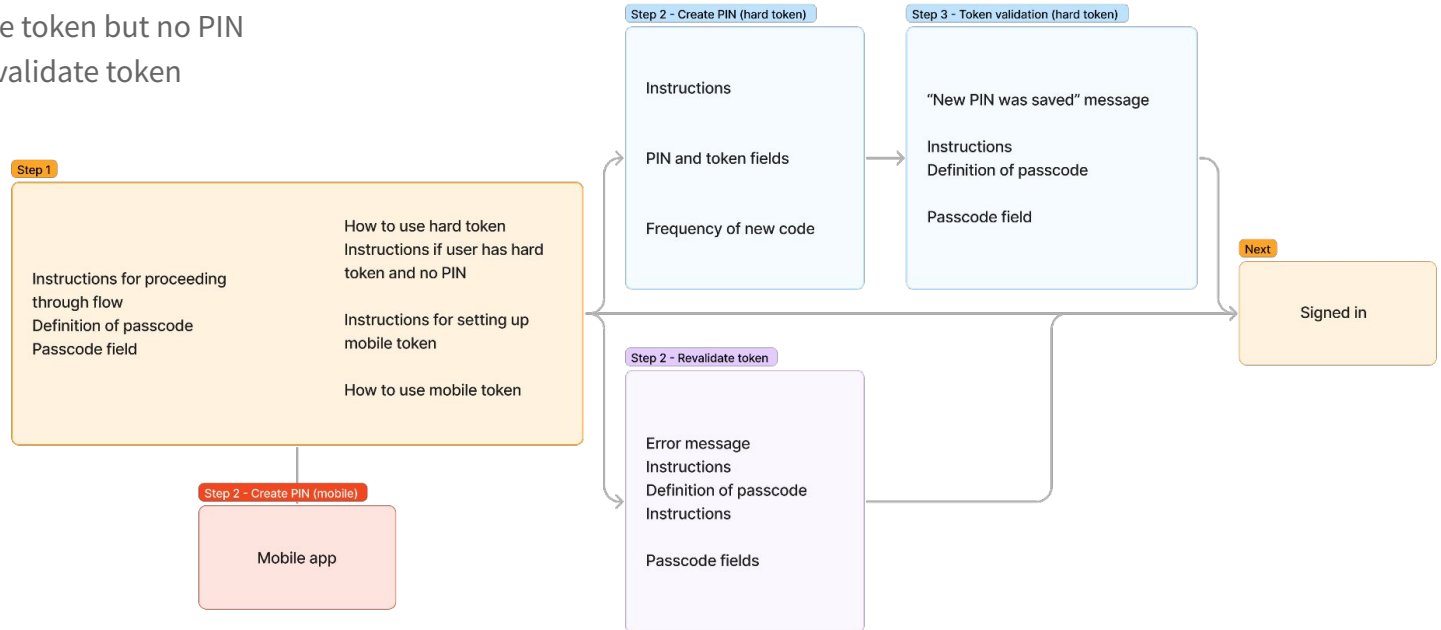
e token but no PIN
validate token

Step 1

Instructions for proceeding through flow
Definition of passcode
Passcode field

How to use hard token
Instructions if user has hard token and no PIN

Instructions for setting up mobile token

How to use mobile token

Step 2 - Create PIN (mobile)

Mobile app

Step 2 - Create PIN (hard token)

Instructions

PIN and token fields

Frequency of new code

Step 3 - Token validation (hard token)

"New PIN was saved" message

Instructions
Definition of passcode

Passcode field

Step 2 - Revalidate token

Error message
Instructions
Definition of passcode
Instructions

Passcode fields

Next

Signed in